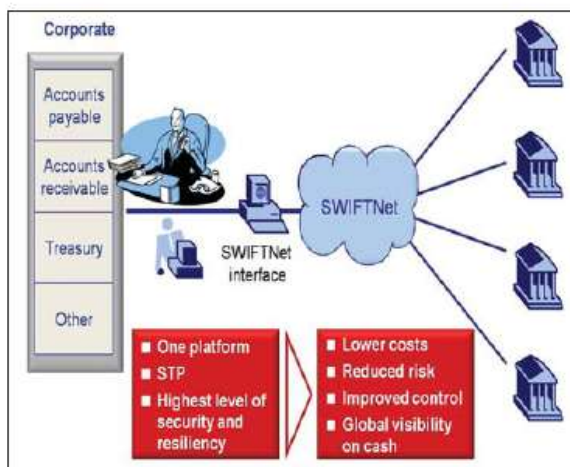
Corporate

Accounts payable

Accounts receivable

Treasury

Other

SWIFTNet interface

SWIFTNet

One platform
STP
Highest level of security and resiliency

Lower costs
Reduced risk
Improved control
Global visibility on cash